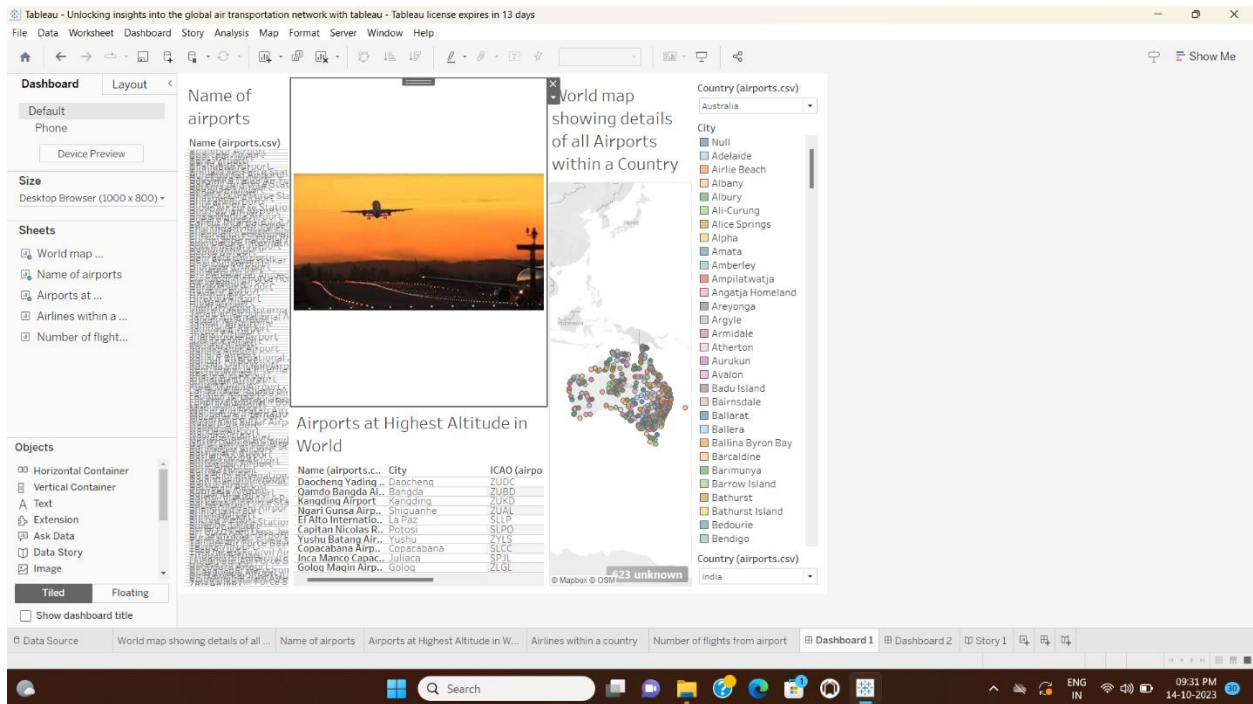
Tableau - Unlocking insights into the global air transportation network with tableau - Tableau license expires in 13 days

File Data Worksheet Dashboard Story Analysis Map Format Server Window Help

Show Me

Dashboard Layout

Default
Phone
Device Preview

Size
Desktop Browser (1000 x 800)

Sheets
World map ...
Name of airports
Airports at ...
Airlines within a ...
Number of flight...

Objects
Horizontal Container
Vertical Container
Text
Extension
Ask Data
Data Story
Image

Tiled Floating

Show dashboard title

Name of airports

Name (airports.csv)

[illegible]

Airports at Highest Altitude in World

| Name (airports.c.. | City | ICAO (airpo |
|---|---|---|
| Daocheng Yading .. | Daocheng | ZUDC |
| Qamdo Bangda Ai.. | Bangda | ZUBD |
| Kangding Airport | Kangding | ZUKD |
| Ngari Gunsa Airp.. | Shiquanhe | ZUAL |
| El Alto Internatio.. | La Paz | SLLP |
| Capitan Nicolas R.. | Potosi | SLPO |
| Yushu Batang Air.. | Yushu | ZYLS |
| Copacabana Airp.. | Copacabana | SLCC |
| Inca Manco Capac.. | Juliaca | SPJL |
| Golog Maqin Airp.. | Golog | ZLGL |

World map showing details of all Airports within a Country

Indonesia

© Mapbox © OSM 623 unknown

Country (airports.csv)
Australia

City
Null
Adelaide
Airlie Beach
Albany
Albury
Ali-Curung
Alice Springs
Alpha
Amata
Amberley
Ampilatwatja
Angatja Homeland
Areyonga
Argyle
Armidale
Atherton
Aurukun
Avalon
Badu Island
Bairnsdale
Ballarat
Ballera
Ballina Byron Bay
Barcaldine
Barimunya
Barrow Island
Bathurst
Bathurst Island
Bedourie
Bendigo

Country (airports.csv)
India

Data Source | World map showing details of all ... | Name of airports | Airports at Highest Altitude in W... | Airlines within a country | Number of flights from airport | Dashboard 1 | Dashboard 2 | Story 1

Search

ENG IN 09:31 PM 14-10-2023 30